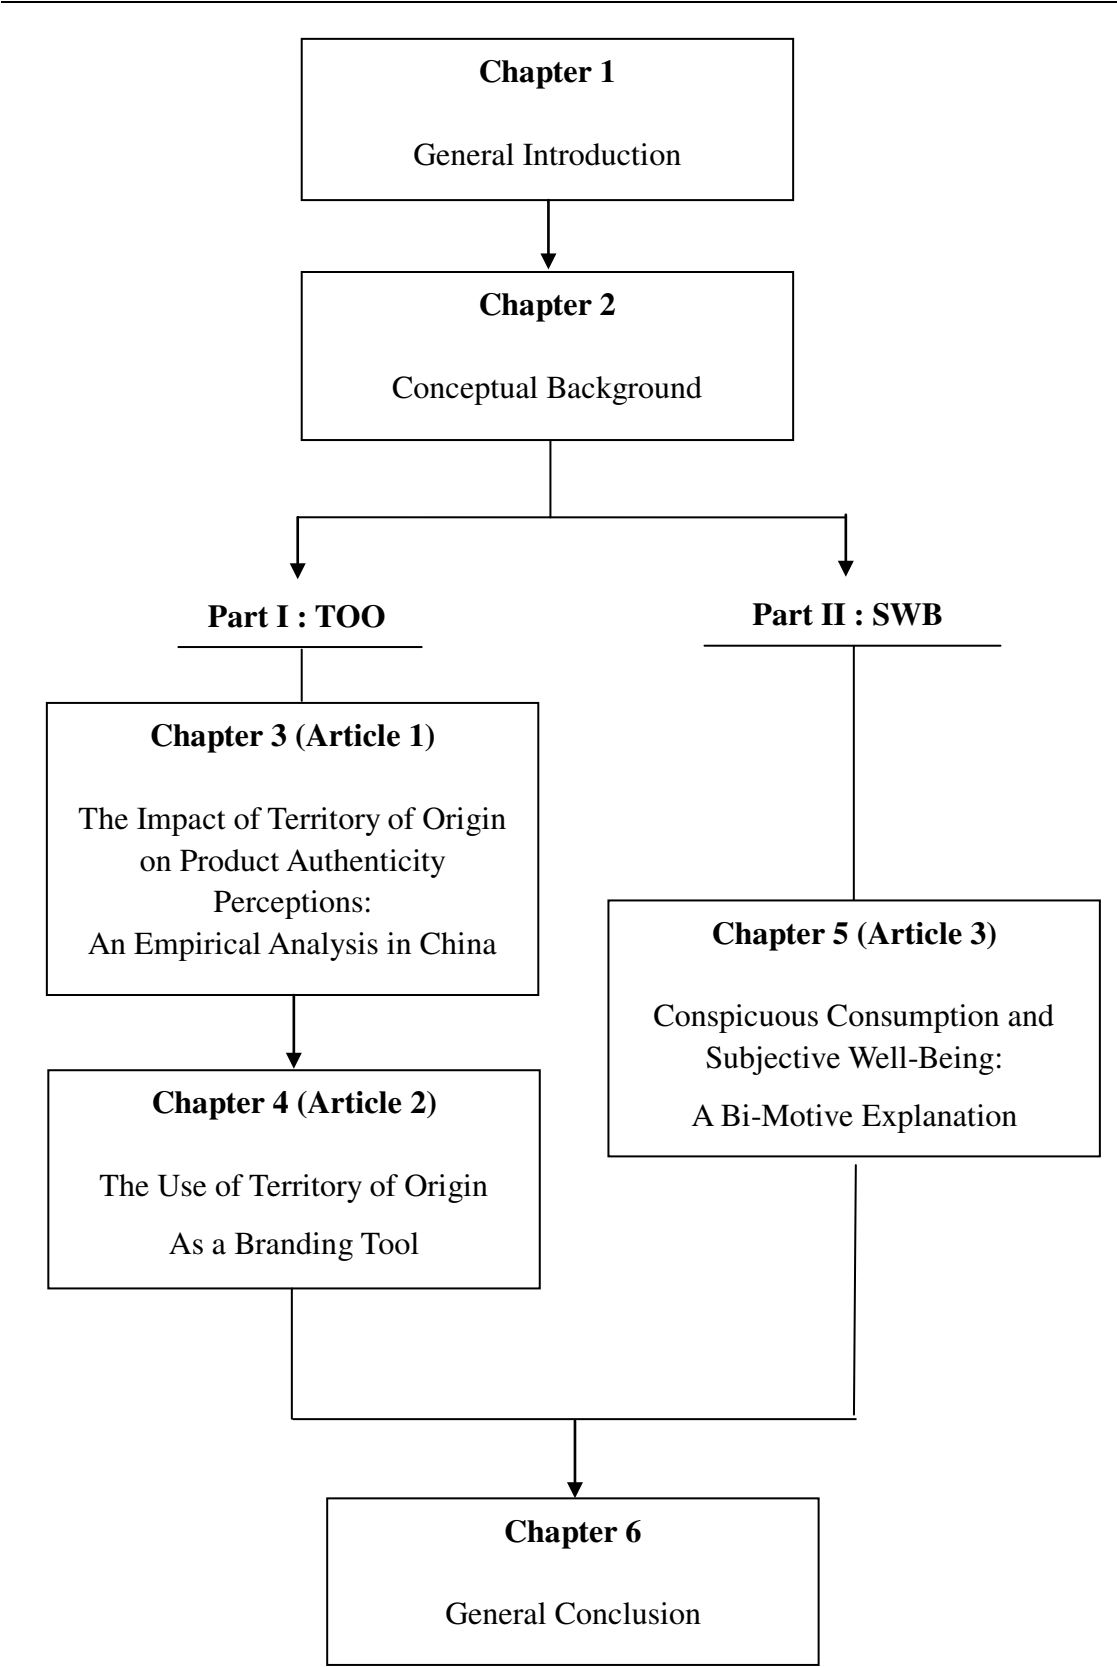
Chapter 1

General Introduction

Chapter 2

Conceptual Background

Part I : TOO

Part II : SWB

Chapter 3 (Article 1)

The Impact of Territory of Origin on Product Authenticity Perceptions: An Empirical Analysis in China

Chapter 4 (Article 2)

The Use of Territory of Origin As a Branding Tool

Chapter 5 (Article 3)

Conspicuous Consumption and Subjective Well-Being: A Bi-Motive Explanation

Chapter 6

General Conclusion